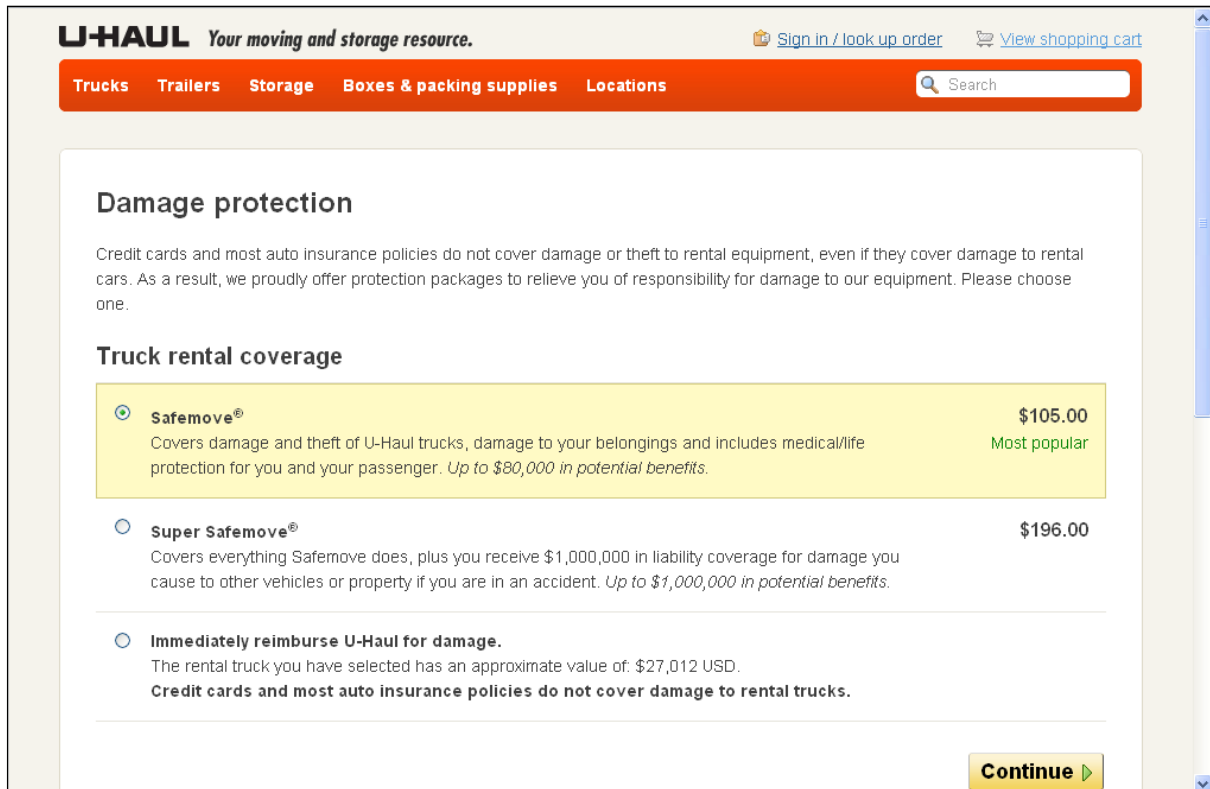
U-HAUL Your moving and storage resource.

Sign in / look up order

View shopping cart

Trucks Trailers Storage Boxes & packing supplies Locations

Search

Damage protection

Credit cards and most auto insurance policies do not cover damage or theft to rental equipment, even if they cover damage to rental cars. As a result, we proudly offer protection packages to relieve you of responsibility for damage to our equipment. Please choose one.

Truck rental coverage

Safemove®
Covers damage and theft of U-Haul trucks, damage to your belongings and includes medical/life protection for you and your passenger. Up to $80,000 in potential benefits.

$105.00
Most popular

Super Safemove®
Covers everything Safemove does, plus you receive $1,000,000 in liability coverage for damage you cause to other vehicles or property if you are in an accident. Up to $1,000,000 in potential benefits.

$196.00

Immediately reimburse U-Haul for damage.
The rental truck you have selected has an approximate value of: $27,012 USD.
Credit cards and most auto insurance policies do not cover damage to rental trucks.

Continue